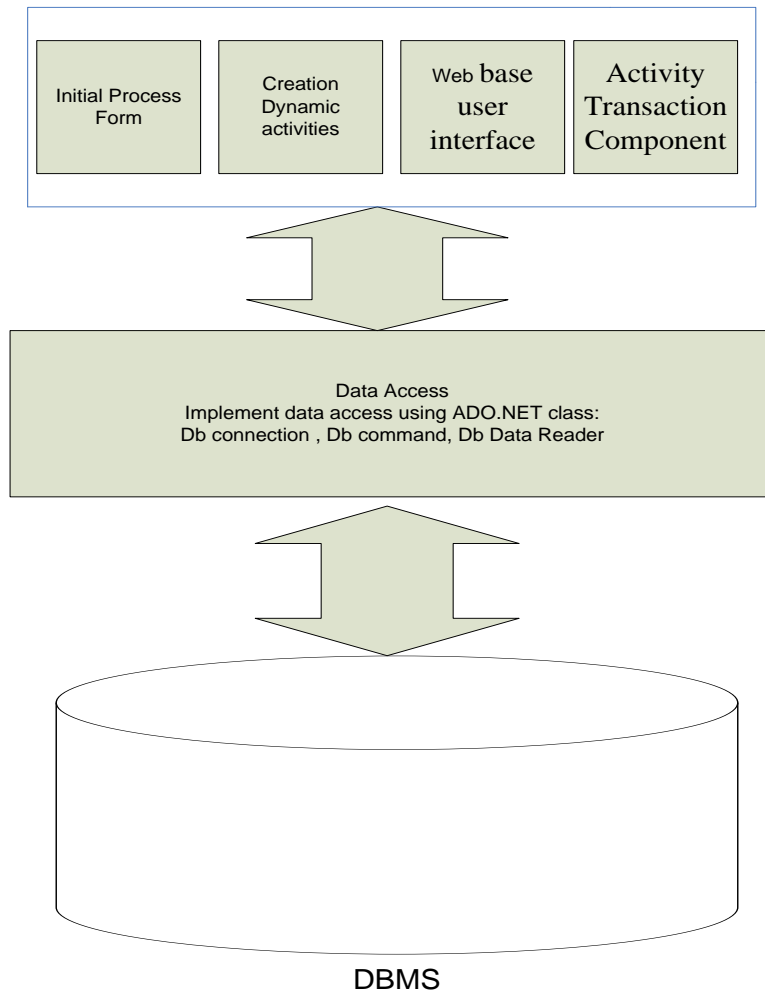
Initial Process Form

Creation Dynamic activities

Web base user interface

Activity Transaction Component

Data Access
Implement data access using ADO.NET class:
Db connection , Db command, Db Data Reader

DBMS